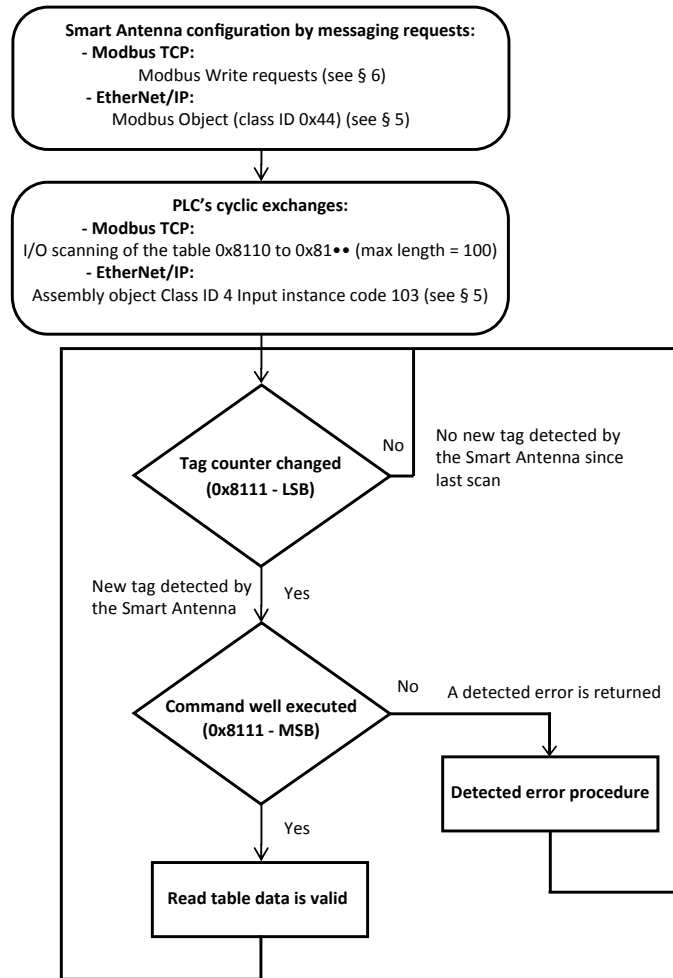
Smart Antenna configuration by messaging requests:
- Modbus TCP:
Modbus Write requests (see § 6)
- EtherNet/IP:
Modbus Object (class ID 0x44) (see § 5)

PLC's cyclic exchanges:
- Modbus TCP:
I/O scanning of the table 0x8110 to 0x81•• (max length = 100)
- EtherNet/IP:
Assembly object Class ID 4 Input instance code 103 (see § 5)

Tag counter changed (0x8111 - LSB)

No

No new tag detected by the Smart Antenna since last scan

New tag detected by the Smart Antenna

Yes

Command well executed (0x8111 - MSB)

No

A detected error is returned

Detected error procedure

Yes

Read table data is valid